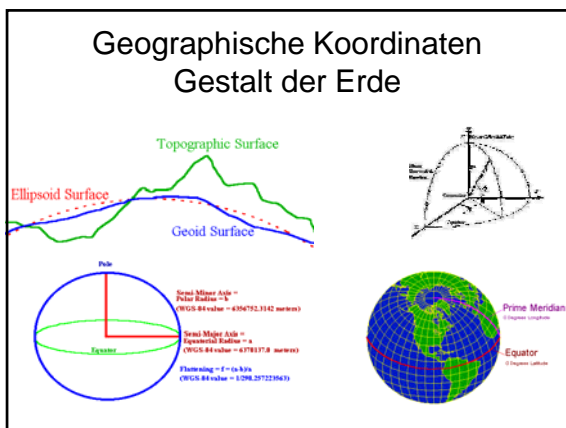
Geographische Koordinaten
Gestalt der Erde

Topographic Surface

Ellipsoid Surface

Geoid Surface

Pole

Semi-Minor Axis = Polar Radius = b (WGS-84 value = 6356752.3142 meters)

Semi-Major Axis = Equatorial Radius = a (WGS-84 value = 6378137.0 meters)

Equator

Flattening = f = (a-b)/a (WGS-84 value = 1/298.257223563)

Prime Meridian
0 Degrees Longitude

Equator
0 Degrees Latitude

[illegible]